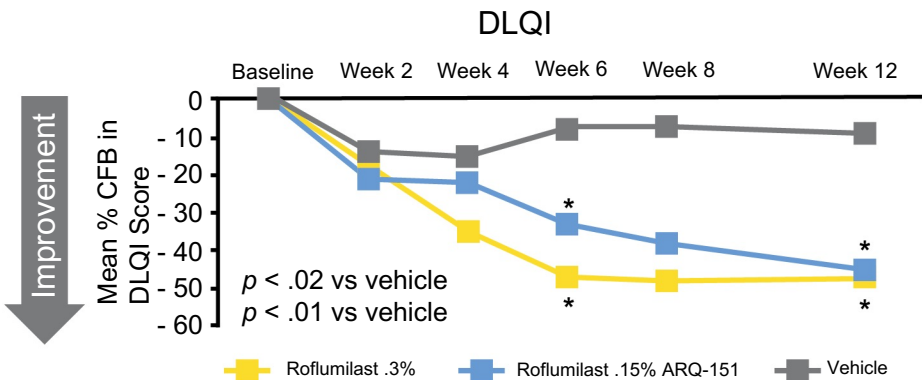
DLQI

Baseline Week 2 Week 4 Week 6 Week 8 Week 12

Improvement

Mean % CFB in DLQI Score

0
- 10
- 20
- 30
- 40
- 50
- 60

*
*
*
*

$p$ < .02 vs vehicle
$p$ < .01 vs vehicle

Roflumilast .3%
Roflumilast .15% ARQ-151
Vehicle